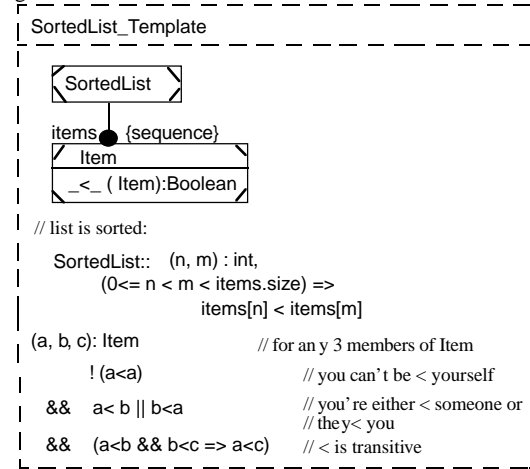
SortedList_Template

SortedList

items {sequence}

Item

_<_ ( Item):Boolean

// list is sorted:

SortedList:: (n, m) : int,
(0<= n < m < items.size) =>
items[n] < items[m]

(a, b, c): Item // for any 3 members of Item

! (a<a) // you can't be < yourself

&& a< b || b<a // you're either < someone or // they< you

&& (a<b && b<c => a<c) // < is transitive